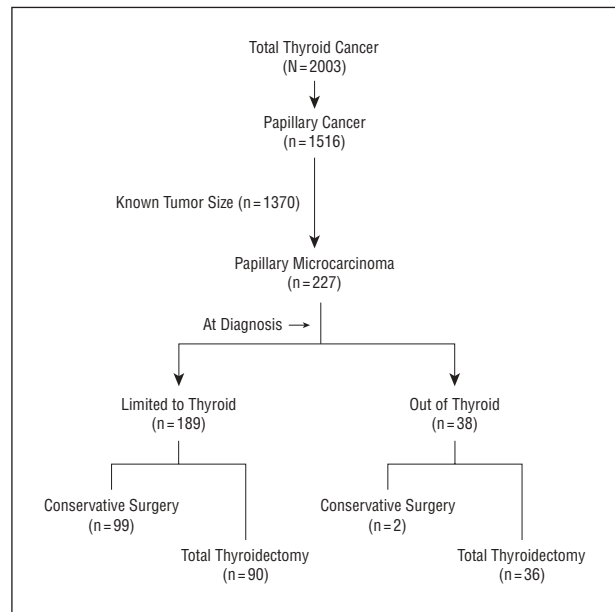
Total Thyroid Cancer
(N = 2003)

Papillary Cancer
(n = 1516)

Known Tumor Size (n = 1370)

Papillary Microcarcinoma
(n = 227)

At Diagnosis →

Limited to Thyroid
(n = 189)

Out of Thyroid
(n = 38)

Conservative Surgery
(n = 99)

Total Thyroidectomy
(n = 90)

Conservative Surgery
(n = 2)

Total Thyroidectomy
(n = 36)